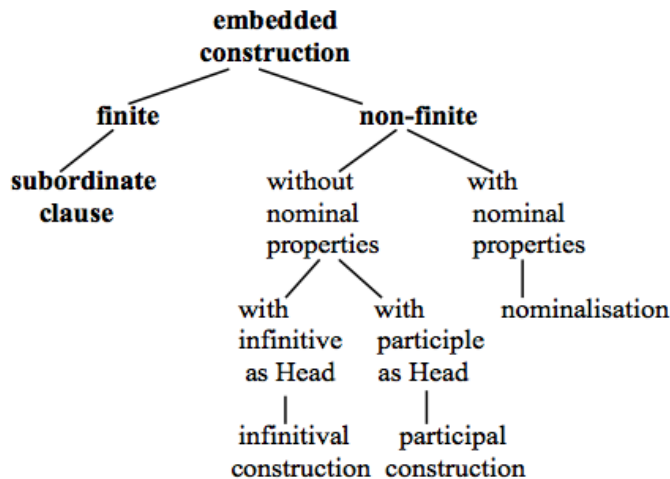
embedded construction

finite

non-finite

subordinate clause

without nominal properties

with nominal properties

with infinitive as Head

with participle as Head

nominalisation

infinitival construction

participal construction